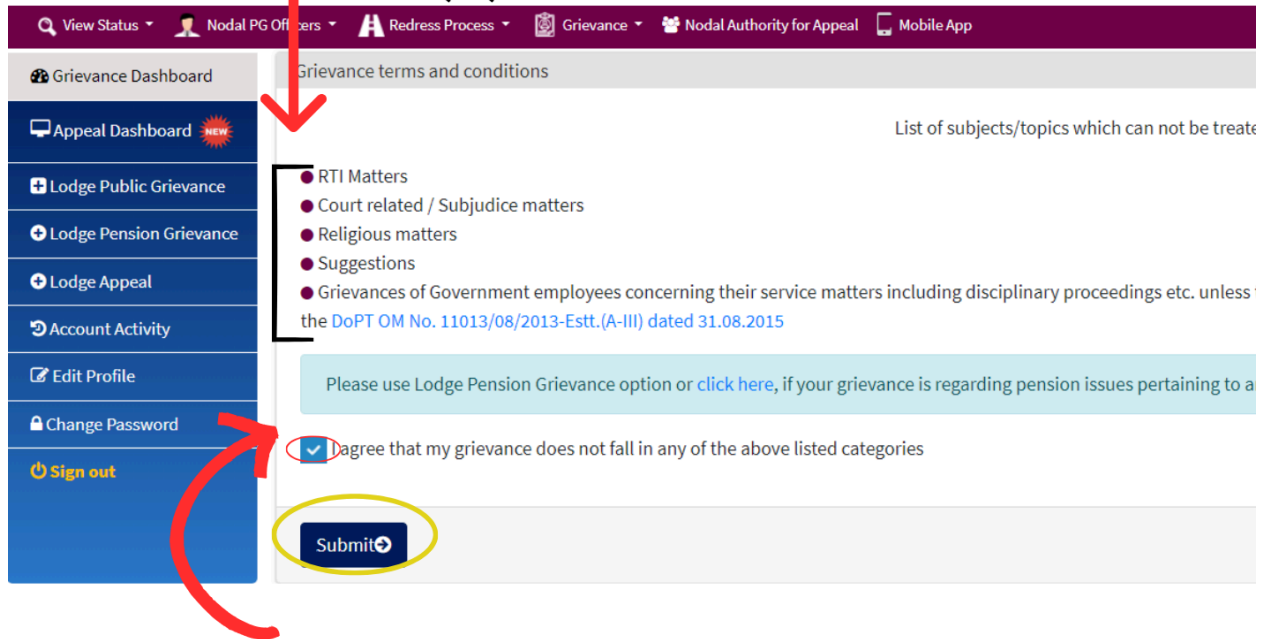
View Status ▾ Nodal PG Officers ▾ Redress Process ▾ Grievance ▾ Nodal Authority for Appeal Mobile App

Grievance Dashboard
Appeal Dashboard NEW
Lodge Public Grievance
Lodge Pension Grievance
Lodge Appeal
Account Activity
Edit Profile
Change Password
Sign out

Grievance terms and conditions

List of subjects/topics which can not be treate

RTI Matters
Court related / Subjudice matters
Religious matters
Suggestions
Grievances of Government employees concerning their service matters including disciplinary proceedings etc. unless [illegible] the DoPT OM No. 11013/08/2013-Estt.(A-III) dated 31.08.2015

Please use Lodge Pension Grievance option or click here, if your grievance is regarding pension issues pertaining to a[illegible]

I agree that my grievance does not fall in any of the above listed categories

Submit